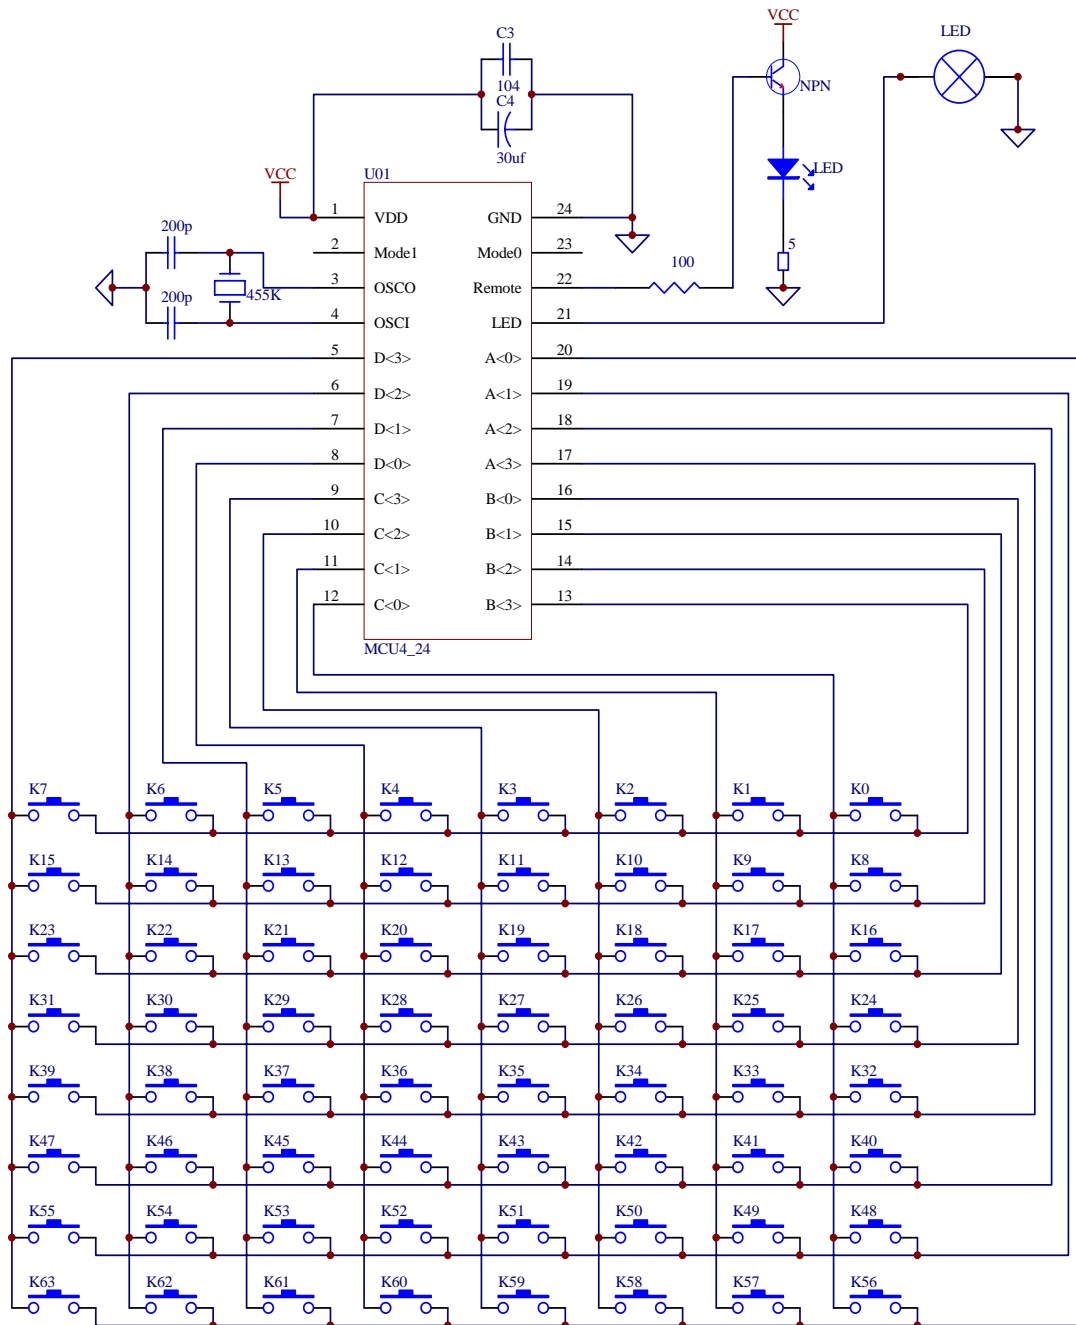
C3
104
C4
30uf
VCC
NPN
LED
LED
5
100
VCC
U01
200p
200p
455K
1 VDD
2 Mode1
3 OSCO
4 OSCI
5 D<3>
6 D<2>
7 D<1>
8 D<0>
9 C<3>
10 C<2>
11 C<1>
12 C<0>
GND 24
Mode0 23
Remote 22
LED 21
A<0> 20
A<1> 19
A<2> 18
A<3> 17
B<0> 16
B<1> 15
B<2> 14
B<3> 13
MCU4_24
K7 K6 K5 K4 K3 K2 K1 K0
K15 K14 K13 K12 K11 K10 K9 K8
K23 K22 K21 K20 K19 K18 K17 K16
K31 K30 K29 K28 K27 K26 K25 K24
K39 K38 K37 K36 K35 K34 K33 K32
K47 K46 K45 K44 K43 K42 K41 K40
K55 K54 K53 K52 K51 K50 K49 K48
K63 K62 K61 K60 K59 K58 K57 K56